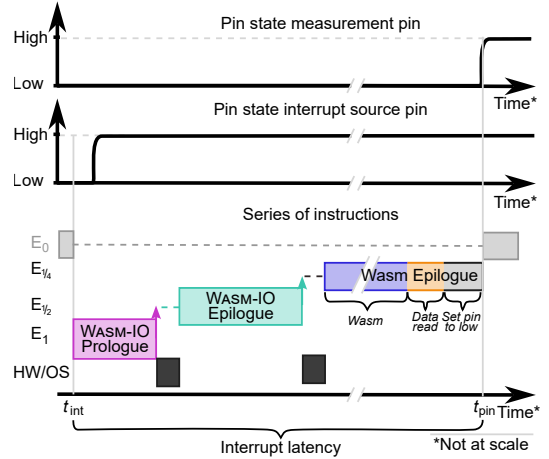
Pin state measurement pin

High

Low

Time*

Pin state interrupt source pin

High

Low

Time*

Series of instructions

$E_0$

$E_{1/4}$

$E_{1/2}$

$E_1$

HW/OS

WASM-IO Prologue

WASM-IO Epilogue

Wasm

Epilogue

Wasm

Data read

Set pin to low

$t_{\text{int}}$

$t_{\text{pin}}$

Time*

Interrupt latency

*Not at scale